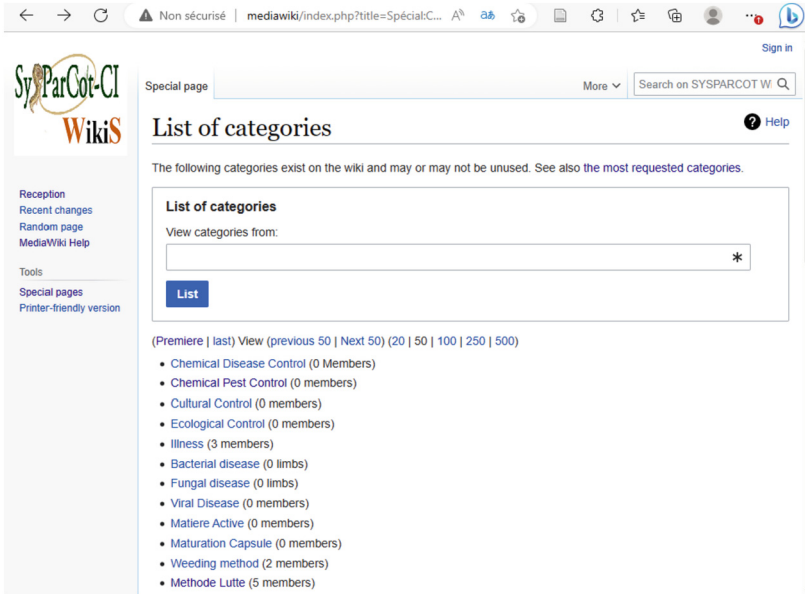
Non sécurisé | mediawiki/index.php?title=Spécial:C...

Sign in

SyParCot-CI WikiS

Special page

More

Search on SYSPARCOT W

List of categories

Help

The following categories exist on the wiki and may or may not be unused. See also the most requested categories.

List of categories

View categories from:

List

Reception
Recent changes
Random page
MediaWiki Help

Tools

Special pages
Printer-friendly version

(Premiere | last) View (previous 50 | Next 50) (20 | 50 | 100 | 250 | 500)

- Chemical Disease Control (0 Members)
- Chemical Pest Control (0 members)
- Cultural Control (0 members)
- Ecological Control (0 members)
- Illness (3 members)
- Bacterial disease (0 limbs)
- Fungal disease (0 limbs)
- Viral Disease (0 members)
- Matiere Active (0 members)
- Maturation Capsule (0 members)
- Weeding method (2 members)
- Methode Lutte (5 members)